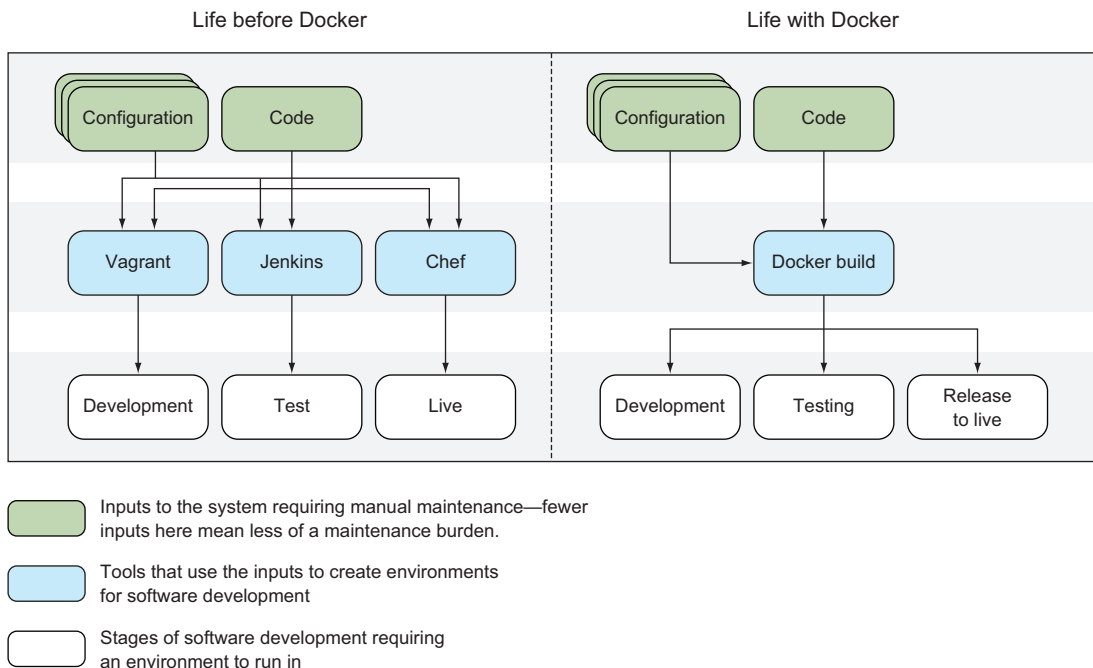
Life before Docker

Configuration

Code

Vagrant

Jenkins

Chef

Development

Test

Live

Life with Docker

Configuration

Code

Docker build

Development

Testing

Release to live

Inputs to the system requiring manual maintenance—fewer inputs here mean less of a maintenance burden.

Tools that use the inputs to create environments for software development

Stages of software development requiring an environment to run in